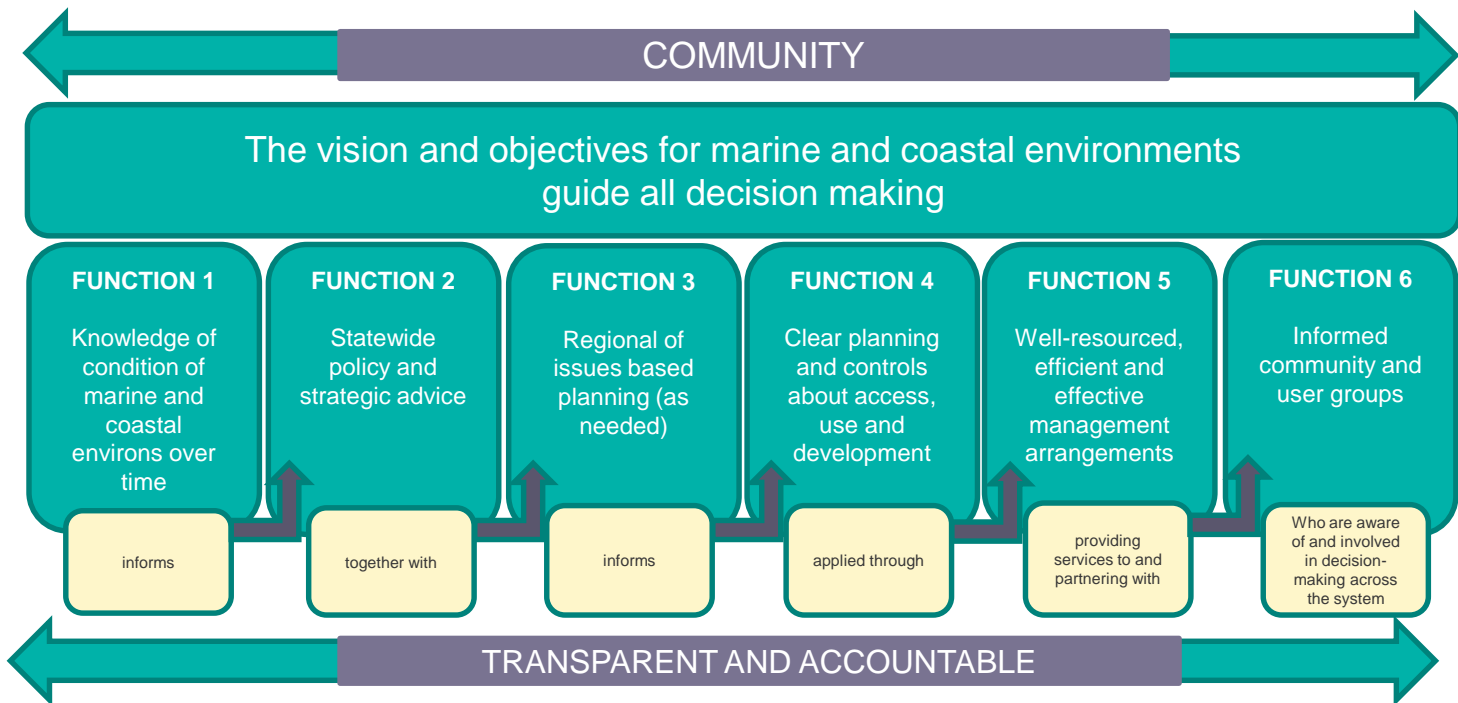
COMMUNITY

The vision and objectives for marine and coastal environments guide all decision making

FUNCTION 1

Knowledge of condition of marine and coastal environs over time

informs

FUNCTION 2

Statewide policy and strategic advice

together with

FUNCTION 3

Regional of issues based planning (as needed)

informs

FUNCTION 4

Clear planning and controls about access, use and development

applied through

FUNCTION 5

Well-resourced, efficient and effective management arrangements

providing services to and partnering with

FUNCTION 6

Informed community and user groups

Who are aware of and involved in decision-making across the system

TRANSPARENT AND ACCOUNTABLE